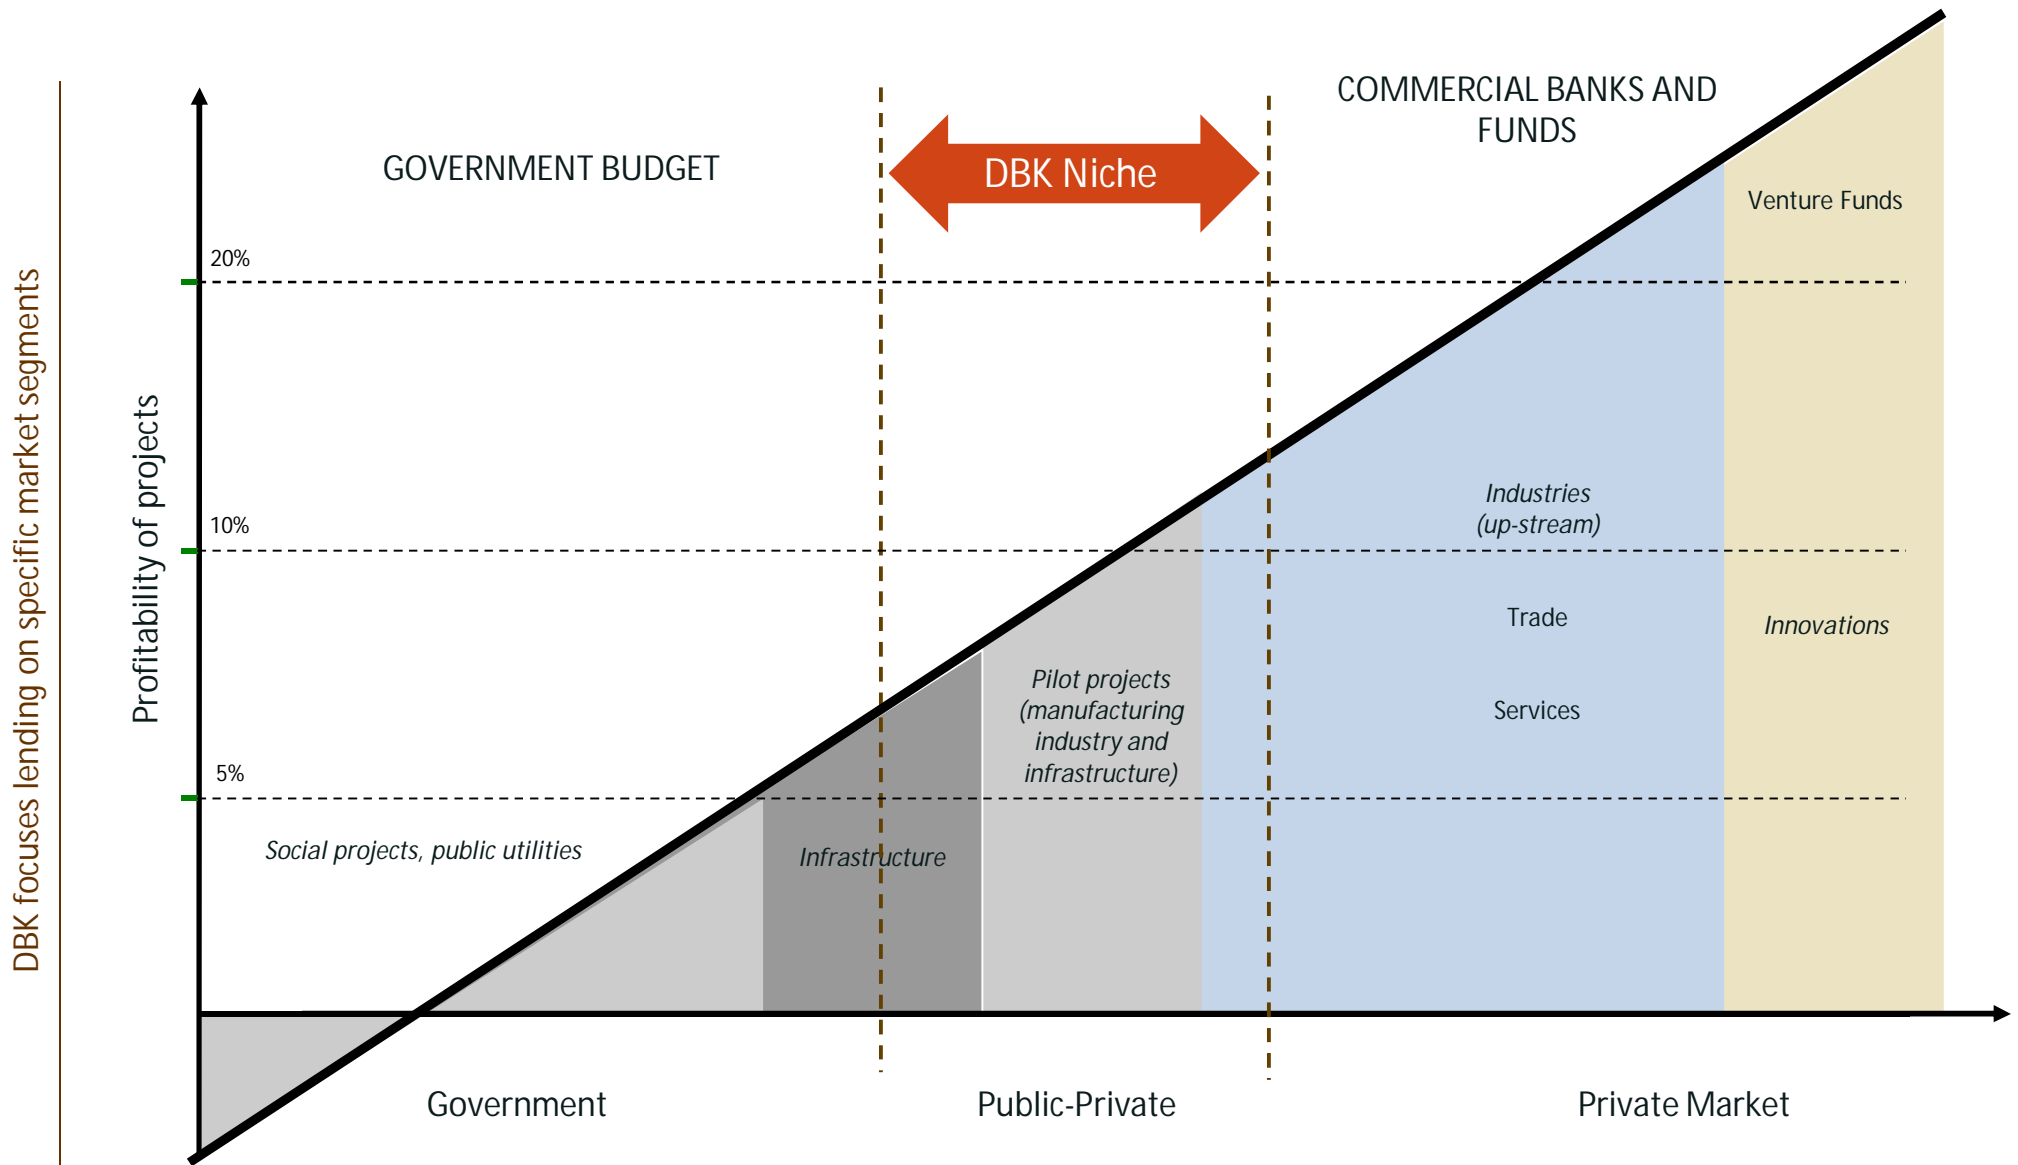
DBK focuses lending on specific market segments

Profitability of projects

GOVERNMENT BUDGET

DBK Niche

COMMERCIAL BANKS AND FUNDS

Venture Funds

20%

10%

5%

Industries (up-stream)

Trade

Services

Innovations

Pilot projects (manufacturing industry and infrastructure)

Social projects, public utilities

Infrastructure

Government

Public-Private

Private Market